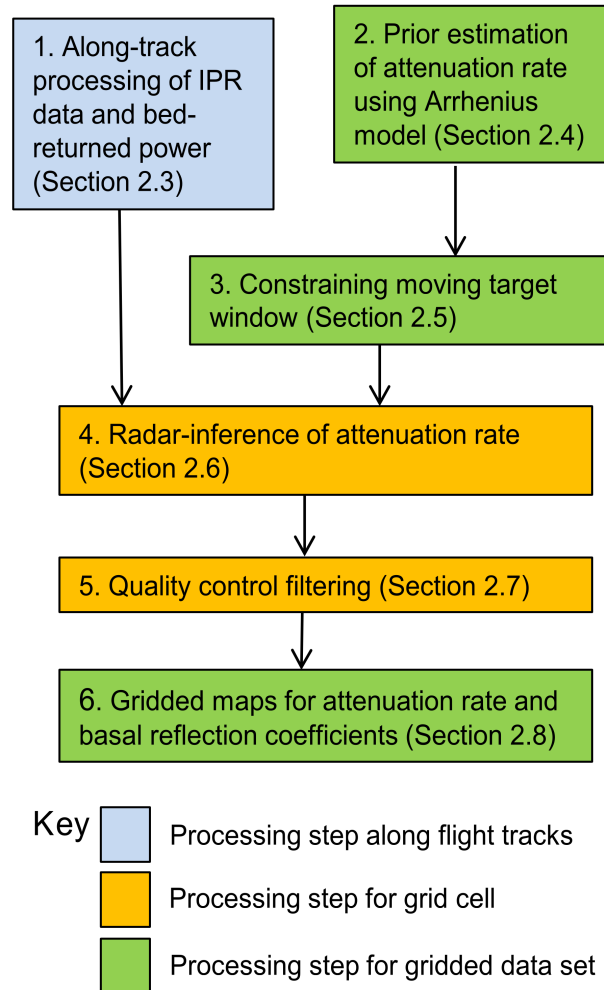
1. Along-track processing of IPR data and bed-returned power (Section 2.3)

2. Prior estimation of attenuation rate using Arrhenius model (Section 2.4)

3. Constraining moving target window (Section 2.5)

4. Radar-inference of attenuation rate (Section 2.6)

5. Quality control filtering (Section 2.7)

6. Gridded maps for attenuation rate and basal reflection coefficients (Section 2.8)

Key

Processing step along flight tracks

Processing step for grid cell

Processing step for gridded data set